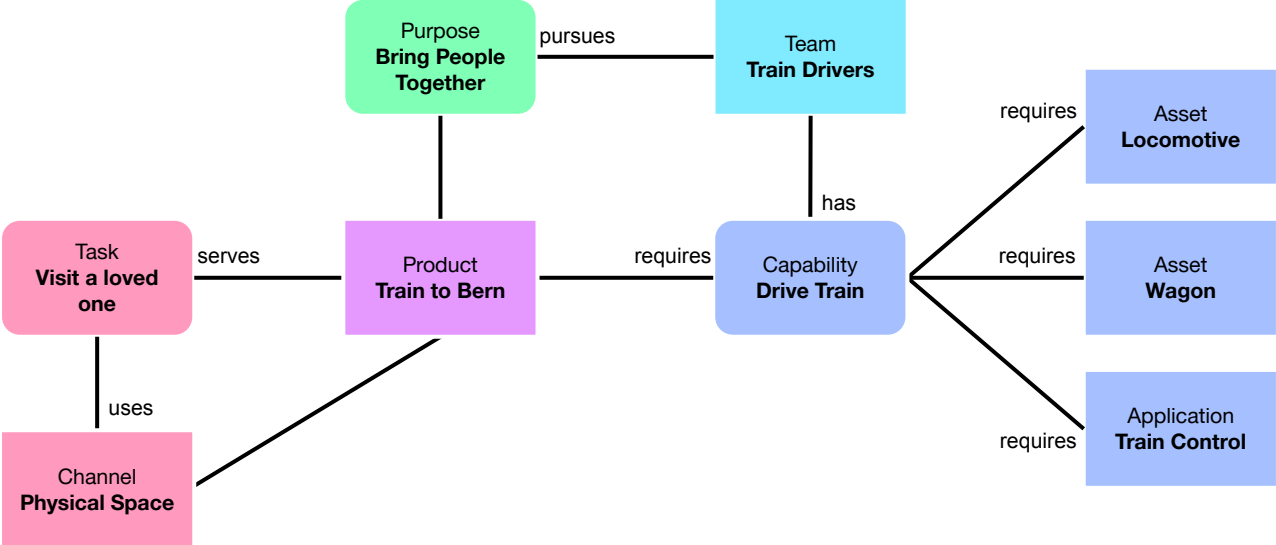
Purpose
**Bring People Together**

pursues

Team
**Train Drivers**

requires

Asset
**Locomotive**

has

Task
**Visit a loved one**

serves

Product
**Train to Bern**

requires

Capability
**Drive Train**

requires

Asset
**Wagon**

uses

Application
**Train Control**

requires

Channel
**Physical Space**